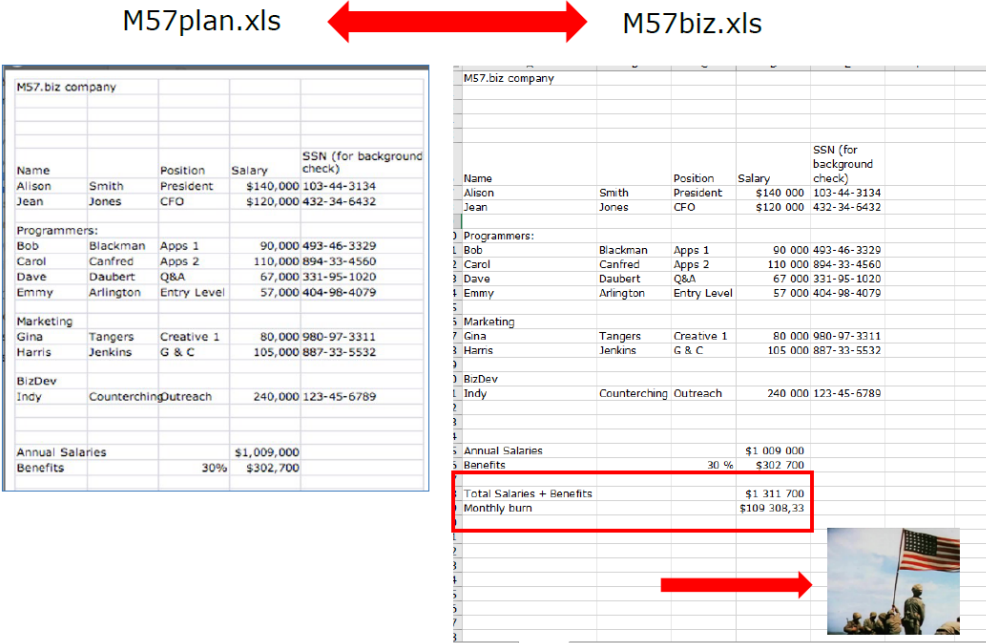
M57plan.xls

M57biz.xls

M57.biz company

| Name | | Position | Salary | SSN (for background check) |
|---|---|---|---|---|
| Alison | Smith | President | \$140,000 | 103-44-3134 |
| Jean | Jones | CFO | \$120,000 | 432-34-6432 |
| Programmers: | | | | |
| Bob | Blackman | Apps 1 | 90,000 | 493-46-3329 |
| Carol | Canfred | Apps 2 | 110,000 | 894-33-4560 |
| Dave | Daubert | Q&A | 67,000 | 331-95-1020 |
| Emmy | Arlington | Entry Level | 57,000 | 404-98-4079 |
| Marketing | | | | |
| Gina | Tangers | Creative 1 | 80,000 | 980-97-3311 |
| Harris | Jenkins | G & C | 105,000 | 887-33-5532 |
| BizDev | | | | |
| Indy | Counterching | Outreach | 240,000 | 123-45-6789 |
| Annual Salaries | | | \$1,009,000 | |
| Benefits | | 30% | \$302,700 | |

M57.biz company

| Name | | Position | Salary | SSN (for background check) |
|---|---|---|---|---|
| Alison | Smith | President | \$140 000 | 103-44-3134 |
| Jean | Jones | CFO | \$120 000 | 432-34-6432 |
| Programmers: | | | | |
| Bob | Blackman | Apps 1 | 90 000 | 493-46-3329 |
| Carol | Canfred | Apps 2 | 110 000 | 894-33-4560 |
| Dave | Daubert | Q&A | 67 000 | 331-95-1020 |
| Emmy | Arlington | Entry Level | 57 000 | 404-98-4079 |
| Marketing | | | | |
| Gina | Tangers | Creative 1 | 80 000 | 980-97-3311 |
| Harris | Jenkins | G & C | 105 000 | 887-33-5532 |
| BizDev | | | | |
| Indy | Counterching | Outreach | 240 000 | 123-45-6789 |
| Annual Salaries | | | \$1 009 000 | |
| Benefits | | 30 % | \$302 700 | |
| Total Salaries + Benefits | | | \$1 311 700 | |
| Monthly burn | | | \$109 308,33 | |